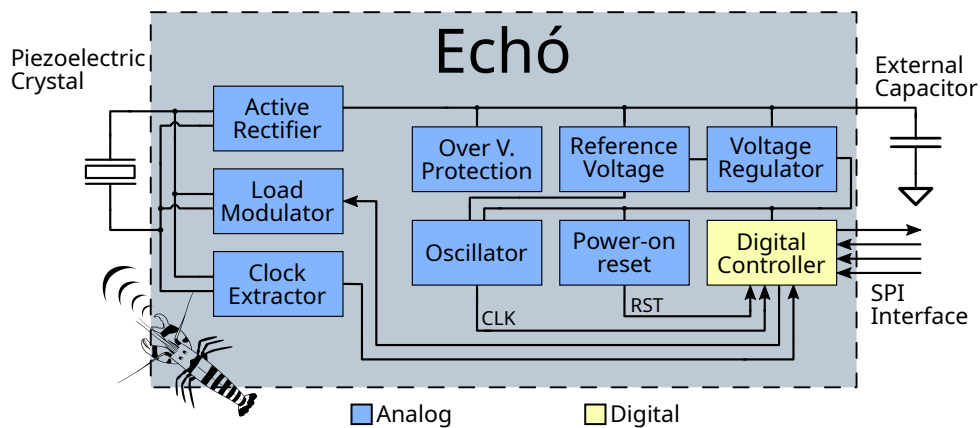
Echó

Piezoelectric Crystal

External Capacitor

Active Rectifier

Load Modulator

Clock Extractor

Over V. Protection

Reference Voltage

Voltage Regulator

Oscillator

Power-on reset

Digital Controller

CLK

RST

SPI Interface

Analog

Digital